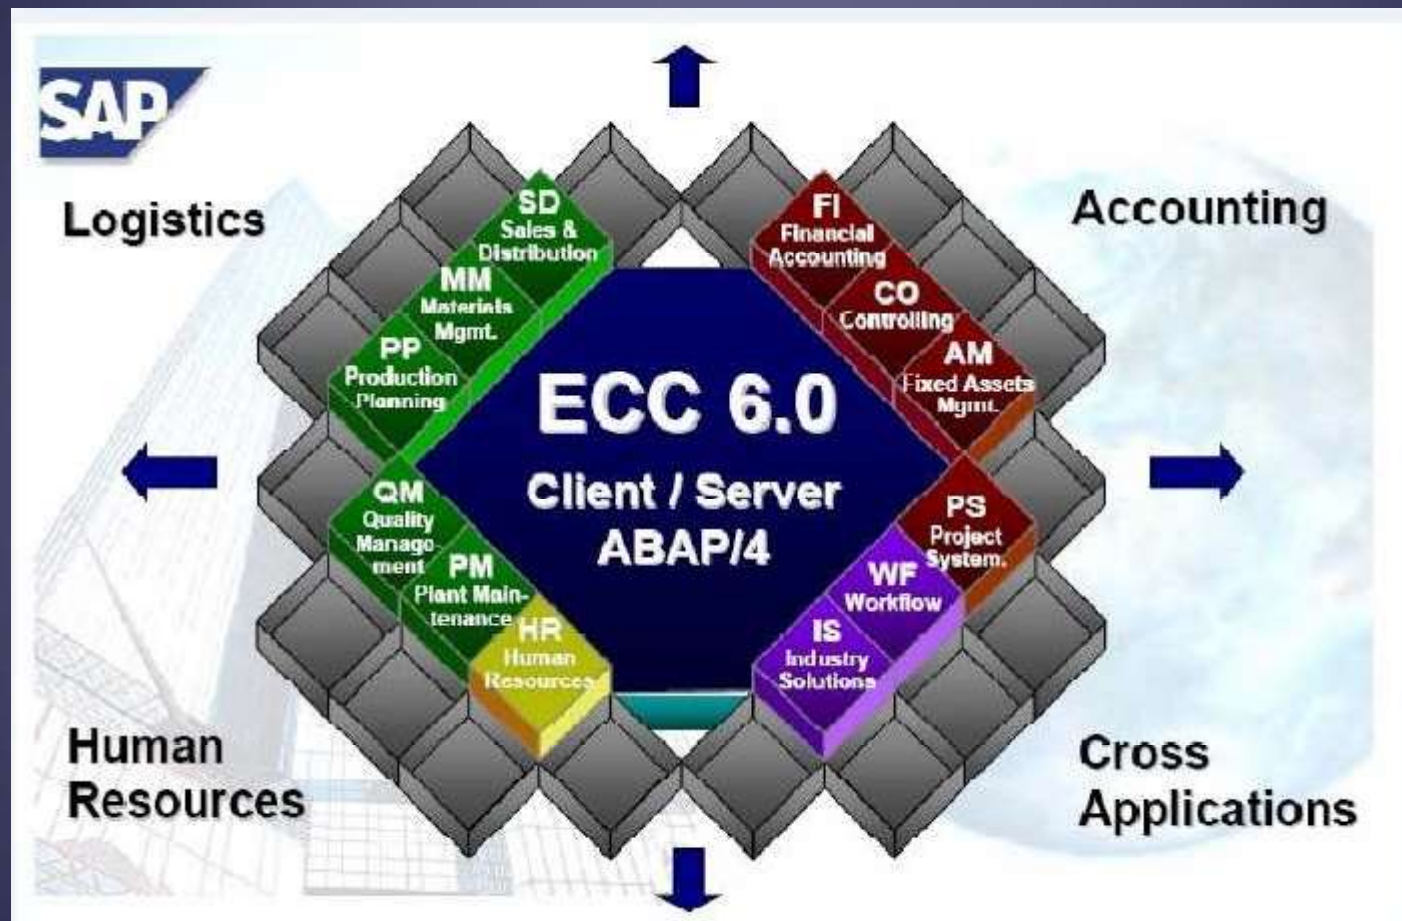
SAP

Logistics

Accounting

SD
Sales & Distribution

MM
Materials Mgmt.

PP
Production Planning

FI
Financial Accounting

CO
Controlling

AM
Fixed Assets Mgmt.

ECC 6.0
Client / Server
ABAP/4

QM
Quality Management

PM
Plant Maintenance

HR
Human Resources

PS
Project System.

WF
Workflow

IS
Industry Solutions

Human Resources

Cross Applications